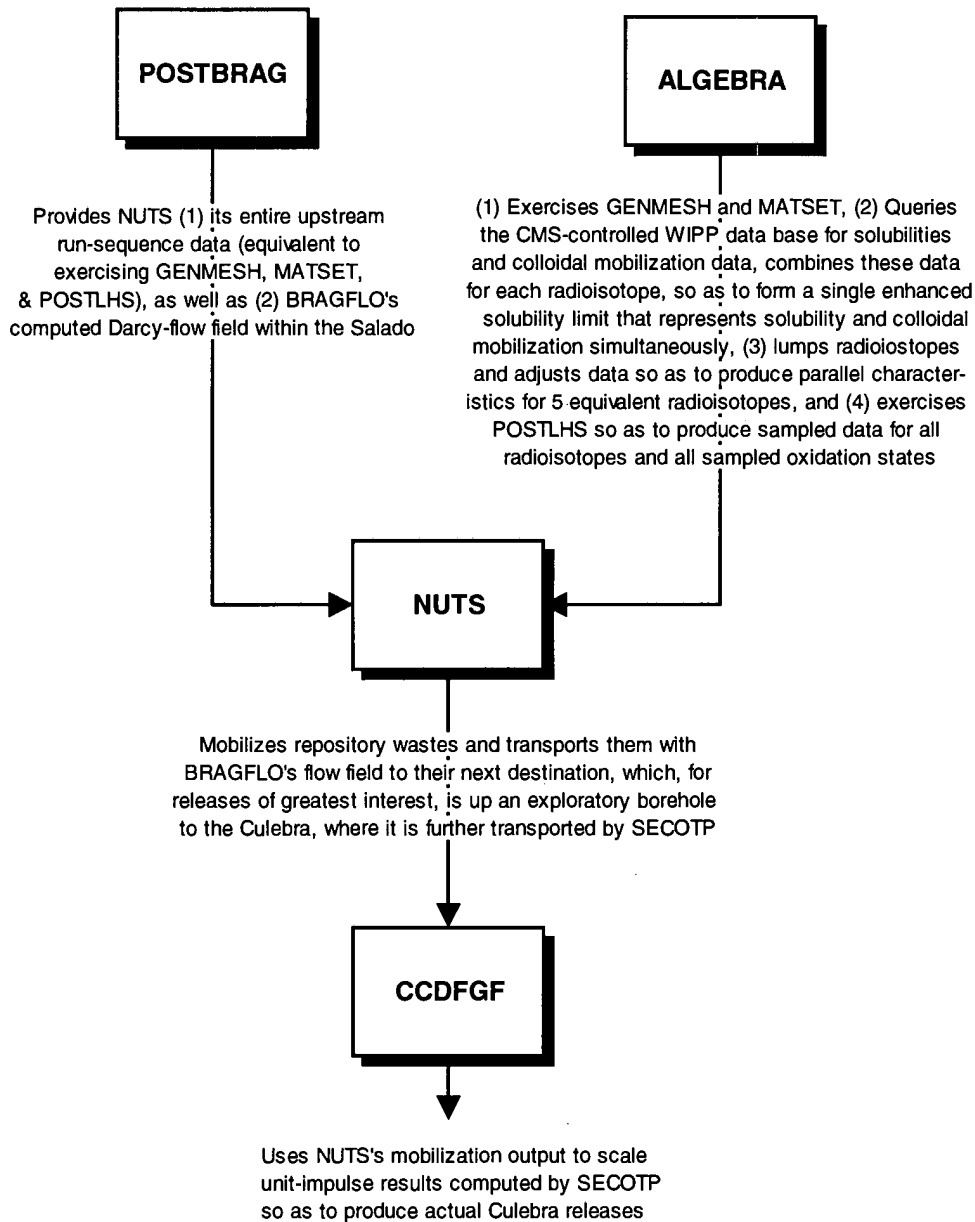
POSTBRAG

ALGEBRA

Provides NUTS (1) its entire upstream run-sequence data (equivalent to exercising GENMESH, MATSET, & POSTLHS), as well as (2) BRAGFLO's computed Darcy-flow field within the Salado

(1) Exercises GENMESH and MATSET, (2) Queries the CMS-controlled WIPP data base for solubilities and colloidal mobilization data, combines these data for each radioisotope, so as to form a single enhanced solubility limit that represents solubility and colloidal mobilization simultaneously, (3) lumps radioiostopes and adjusts data so as to produce parallel characteristics for 5 equivalent radioisotopes, and (4) exercises POSTLHS so as to produce sampled data for all radioisotopes and all sampled oxidation states

NUTS

Mobilizes repository wastes and transports them with BRAGFLO's flow field to their next destination, which, for releases of greatest interest, is up an exploratory borehole to the Culebra, where it is further transported by SECOTP

CCDFGF

Uses NUTS's mobilization output to scale unit-impulse results computed by SECOTP so as to produce actual Culebra releases